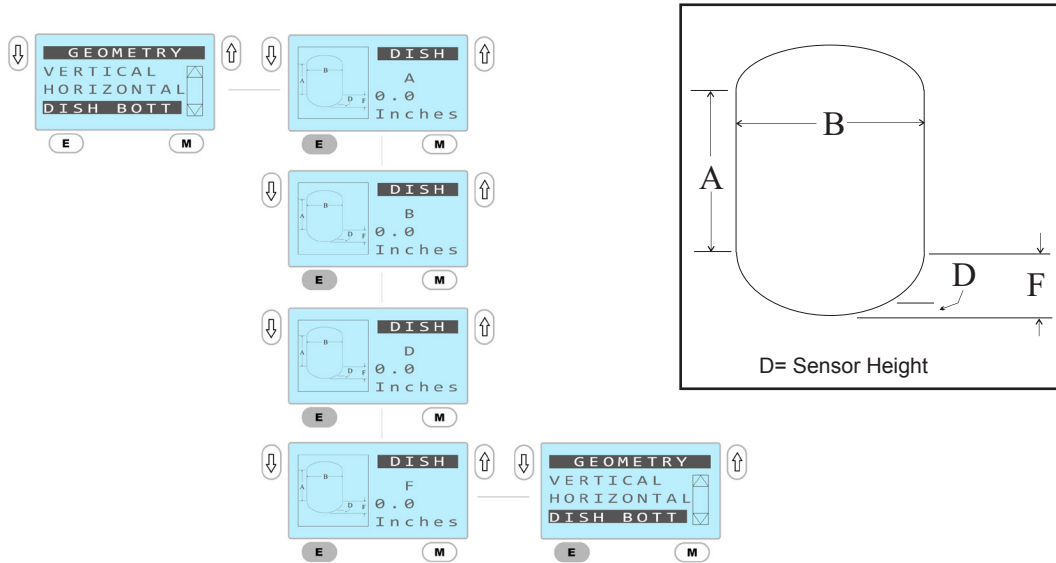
GEOMETRY
VERTICAL
HORIZONTAL
DISH BOTT
E M

DISH
A
0.0
Inches
E M

DISH
B
0.0
Inches
E M

DISH
D
0.0
Inches
E M

DISH
F
0.0
Inches
E M

GEOMETRY
VERTICAL
HORIZONTAL
DISH BOTT
E M

B
A
D
F
D= Sensor Height